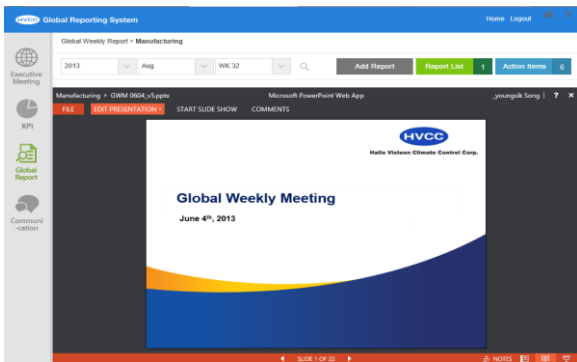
HVCC Global Reporting System

Home Logout

Executive Meeting

KPI

Global Report

Communi-cation

Global Weekly Report > Manufacturing

2013

Aug

WK 32

Add Report

Report List 1

Action Items 6

Manufacturing > GWM 0604_v5.pptx

Microsoft PowerPoint Web App

_youngsik Song | ? ×

FILE

EDIT PRESENTATION ▾

START SLIDE SHOW

COMMENTS

HVCC

Halla Visteon Climate Control Corp.

Global Weekly Meeting

June 4$^{th}$, 2013

SLIDE 1 OF 22

NOTES